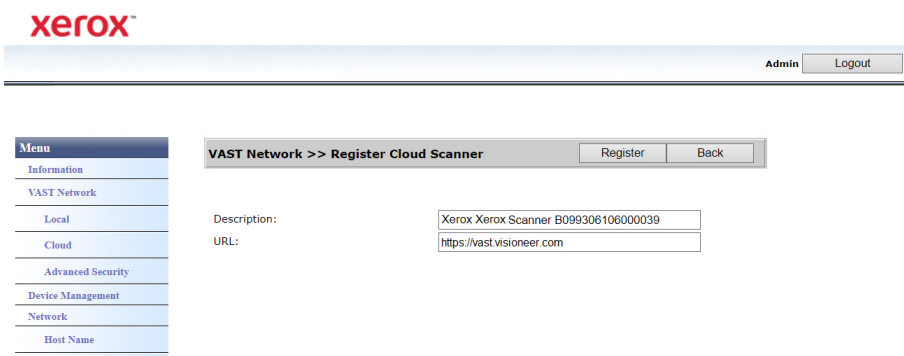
xerox™

Admin Logout

Menu
Information
VAST Network
Local
Cloud
Advanced Security
Device Management
Network
Host Name

VAST Network >> Register Cloud Scanner
Register
Back

Description: Xerox Xerox Scanner B099306106000039
URL: https://vast.visioneer.com